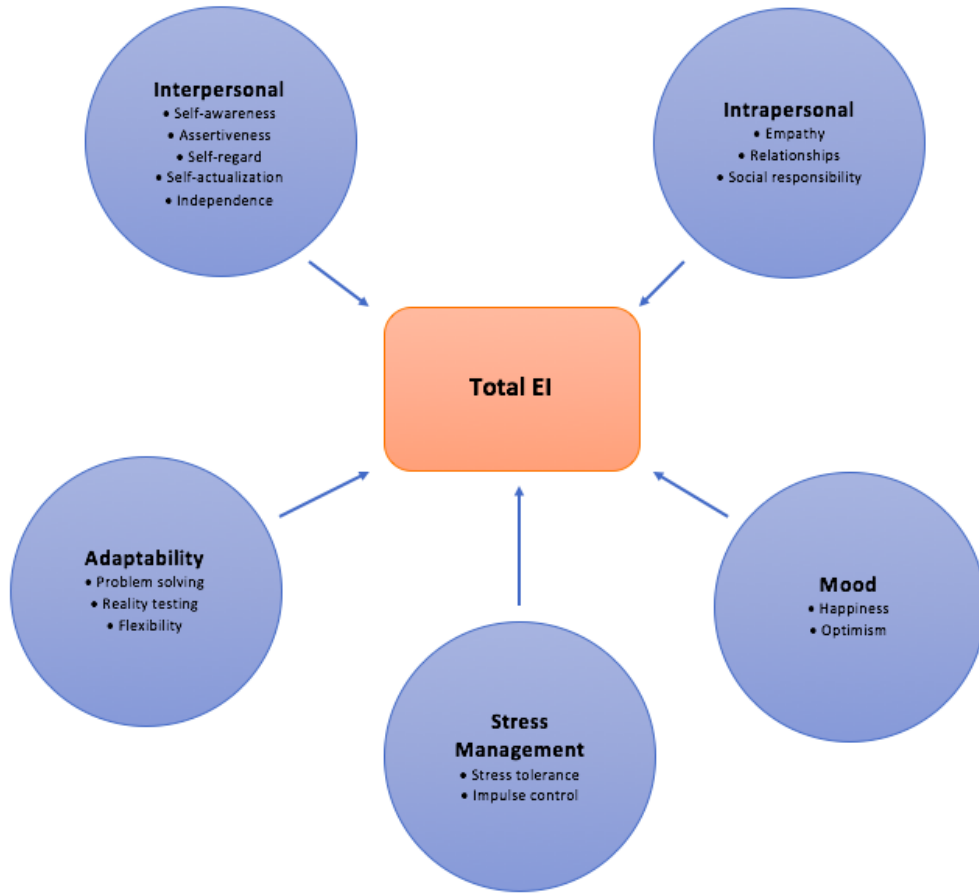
Interpersonal
• Self-awareness
• Assertiveness
• Self-regard
• Self-actualization
• Independence

Intrapersonal
• Empathy
• Relationships
• Social responsibility

Total EI

Adaptability
• Problem solving
• Reality testing
• Flexibility

Mood
• Happiness
• Optimism

Stress Management
• Stress tolerance
• Impulse control